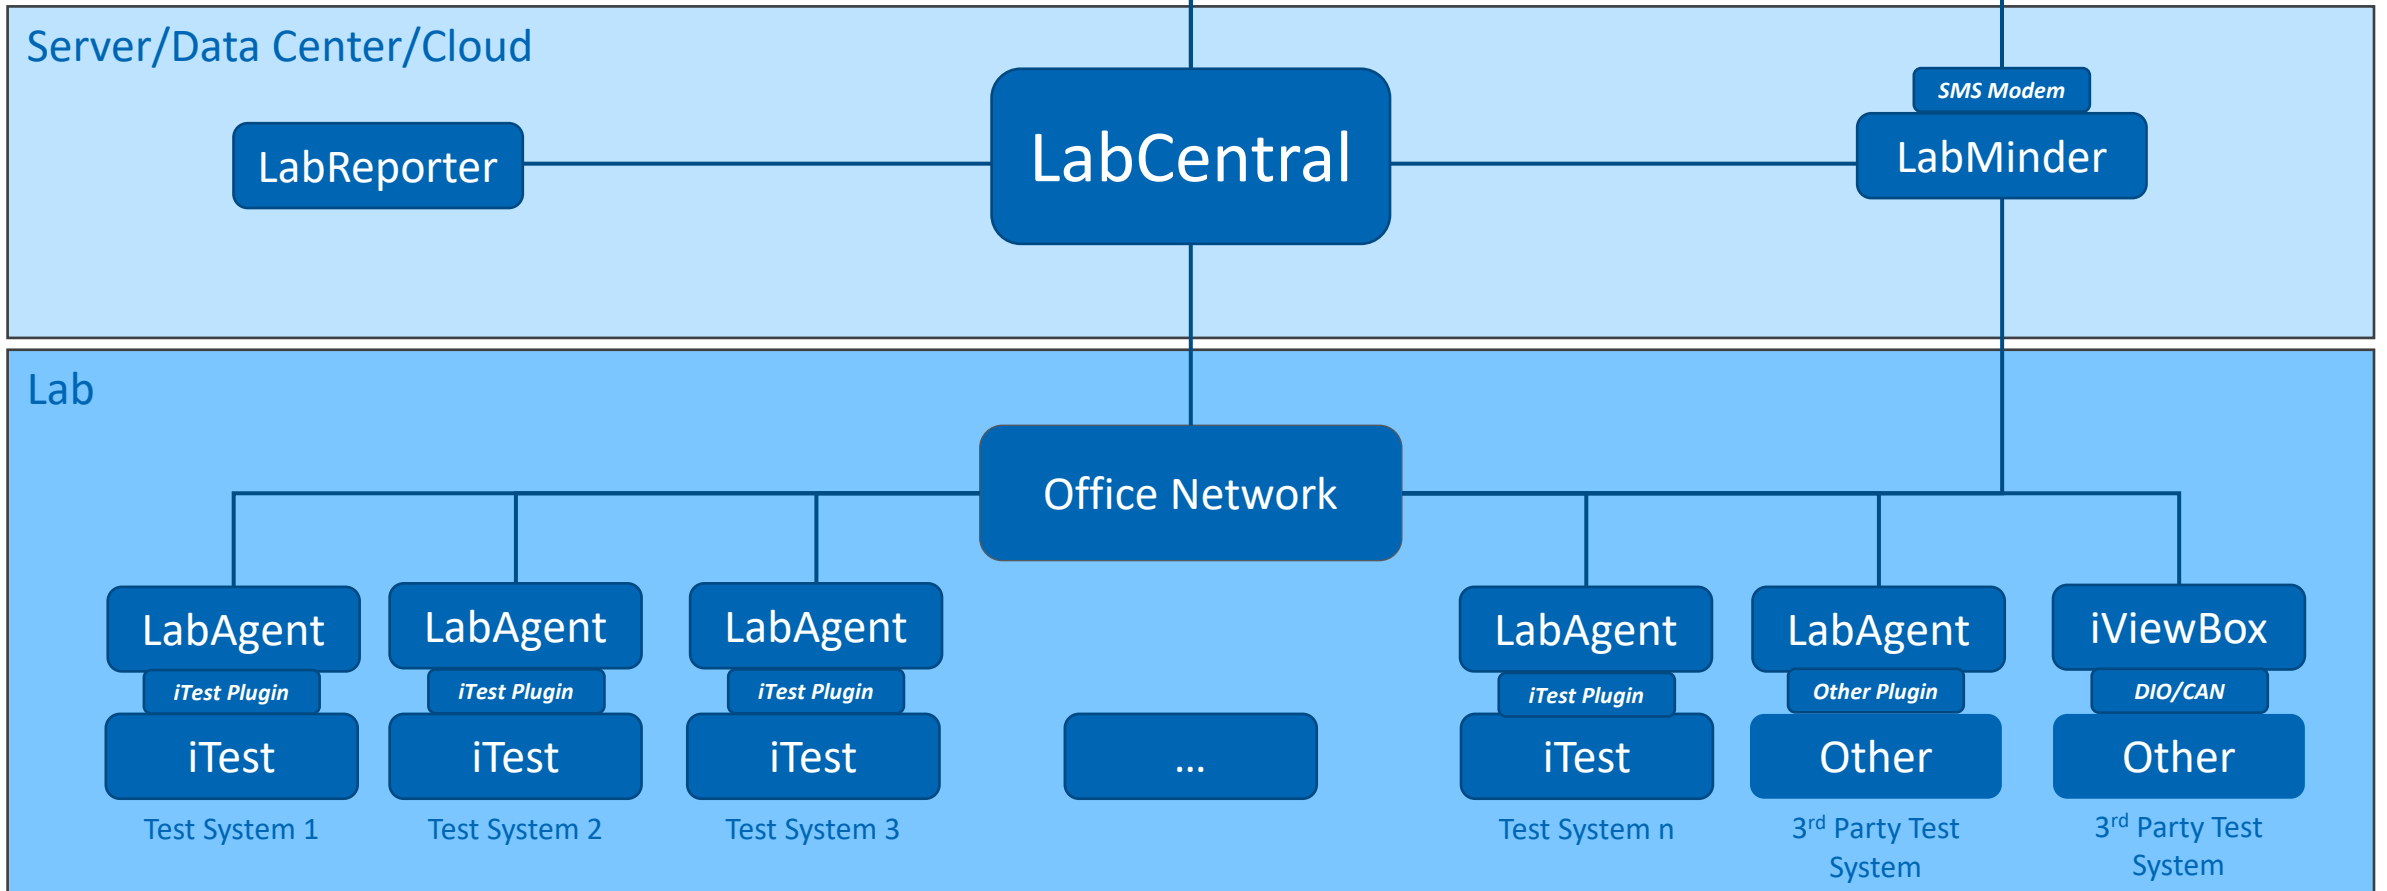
Server/Data Center/Cloud

LabReporter

LabCentral

SMS Modem

LabMinder

Lab

Office Network

LabAgent
iTest Plugin
iTest
Test System 1

LabAgent
iTest Plugin
iTest
Test System 2

LabAgent
iTest Plugin
iTest
Test System 3

...

LabAgent
iTest Plugin
iTest
Test System n

LabAgent
Other Plugin
Other
3$^{rd}$ Party Test System

iViewBox
DIO/CAN
Other
3$^{rd}$ Party Test System